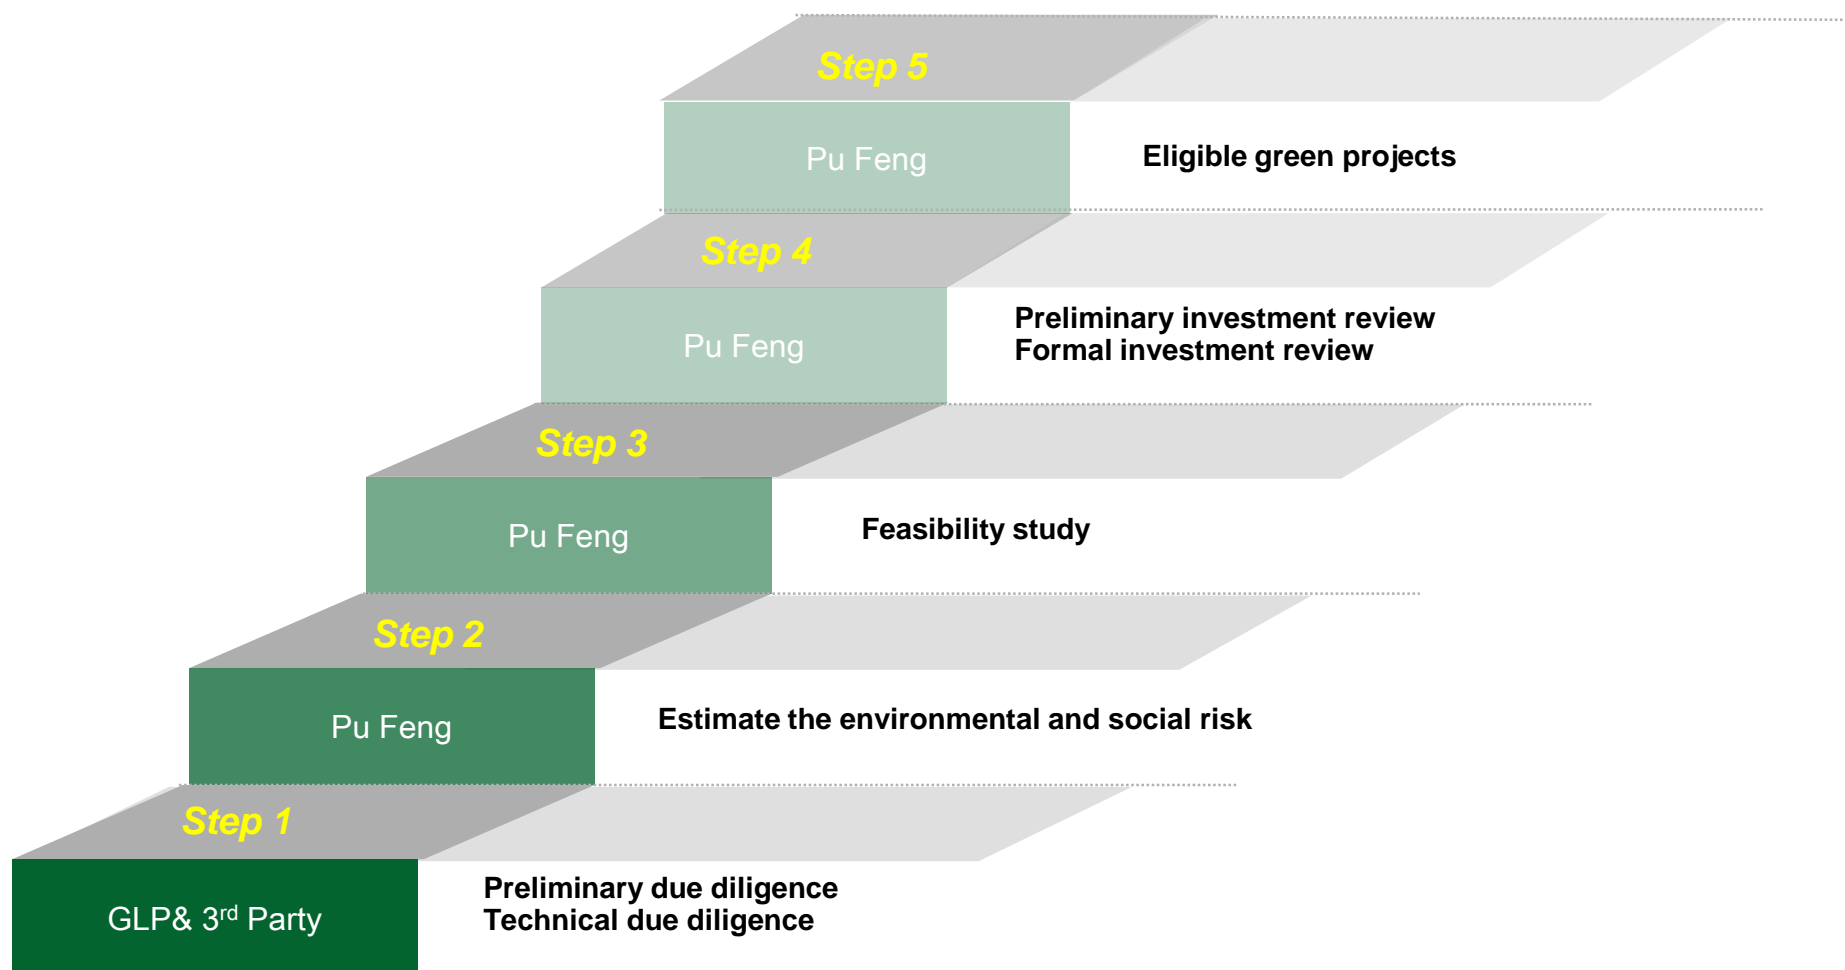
Step 5

Pu Feng

Eligible green projects

Step 4

Pu Feng

Preliminary investment review
Formal investment review

Step 3

Pu Feng

Feasibility study

Step 2

Pu Feng

Estimate the environmental and social risk

Step 1

GLP& 3$^{rd}$ Party

Preliminary due diligence
Technical due diligence